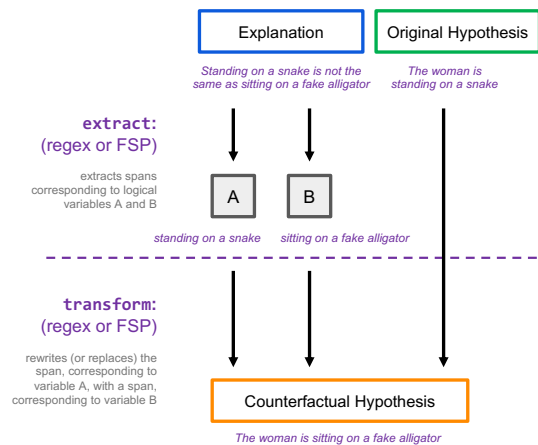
Explanation

Original Hypothesis

Standing on a snake is not the same as sitting on a fake alligator

The woman is standing on a snake

extract:
(regex or FSP)

extracts spans corresponding to logical variables A and B

A

B

standing on a snake

sitting on a fake alligator

transform:
(regex or FSP)

rewrites (or replaces) the span, corresponding to variable A, with a span, corresponding to variable B

Counterfactual Hypothesis

The woman is sitting on a fake alligator